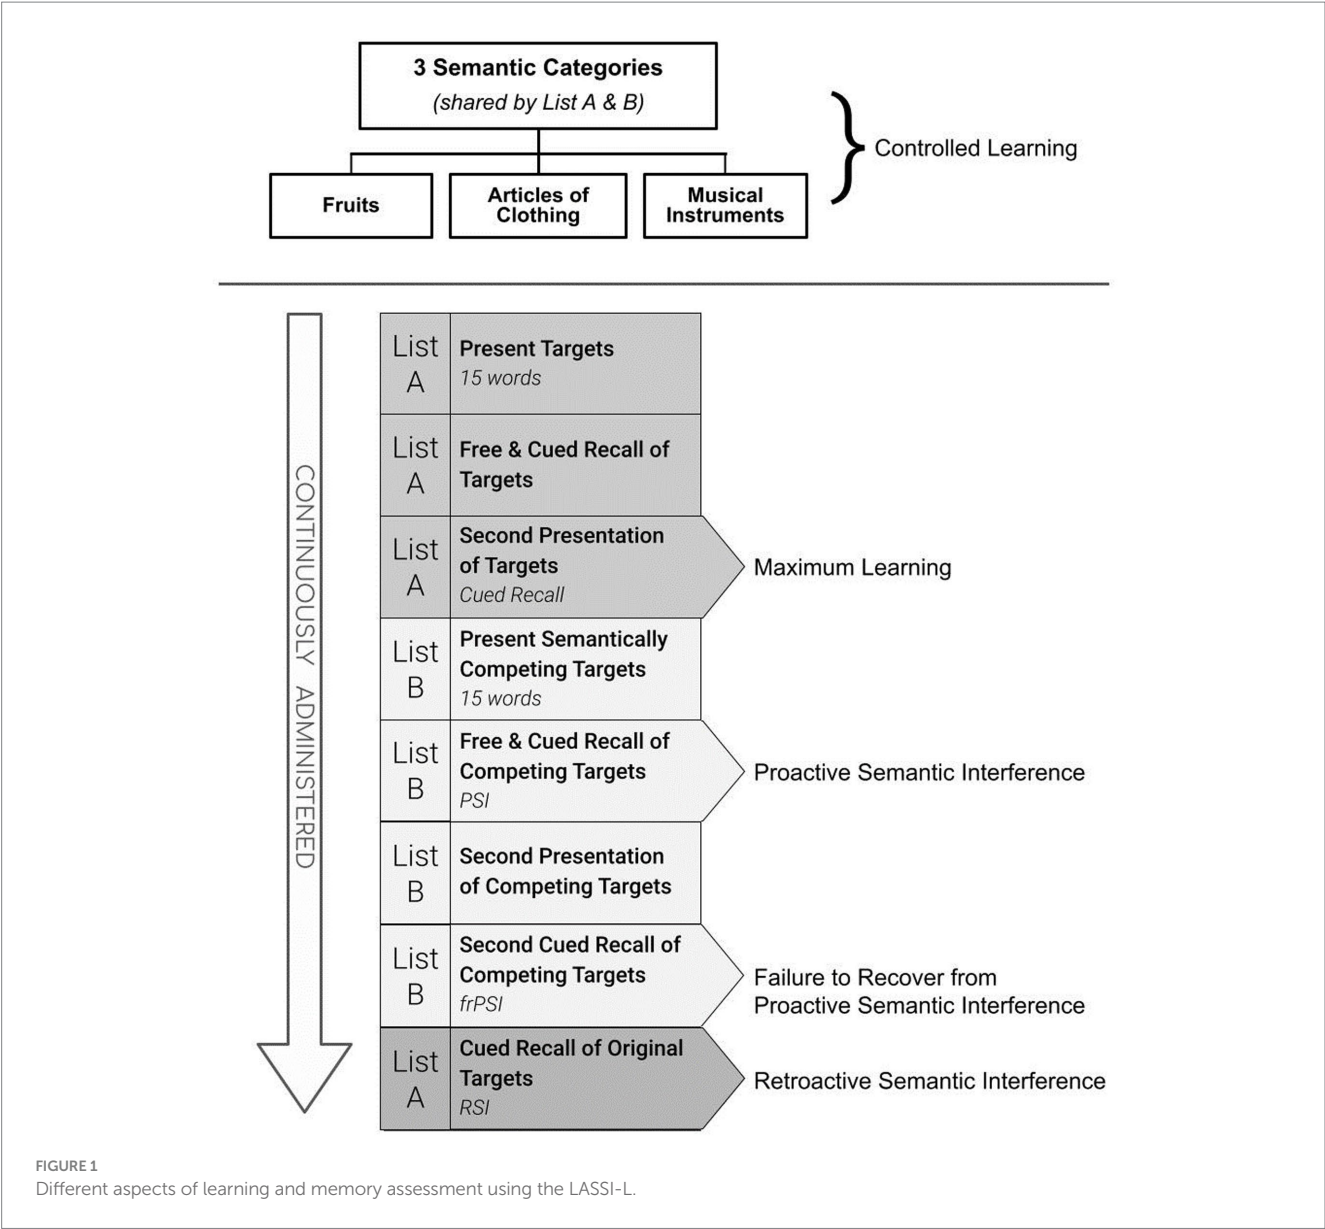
3 Semantic Categories
(shared by List A & B)

Fruits

Articles of Clothing

Musical Instruments

Controlled Learning

CONTINUOUSLY ADMINISTERED

List A | Present Targets
15 words

List A | Free & Cued Recall of Targets

List A | Second Presentation of Targets
Cued Recall

Maximum Learning

List B | Present Semantically Competing Targets
15 words

List B | Free & Cued Recall of Competing Targets
PSI

Proactive Semantic Interference

List B | Second Presentation of Competing Targets

List B | Second Cued Recall of Competing Targets
frPSI

Failure to Recover from Proactive Semantic Interference

List A | Cued Recall of Original Targets
RSI

Retroactive Semantic Interference

FIGURE 1
Different aspects of learning and memory assessment using the LASSI-L.